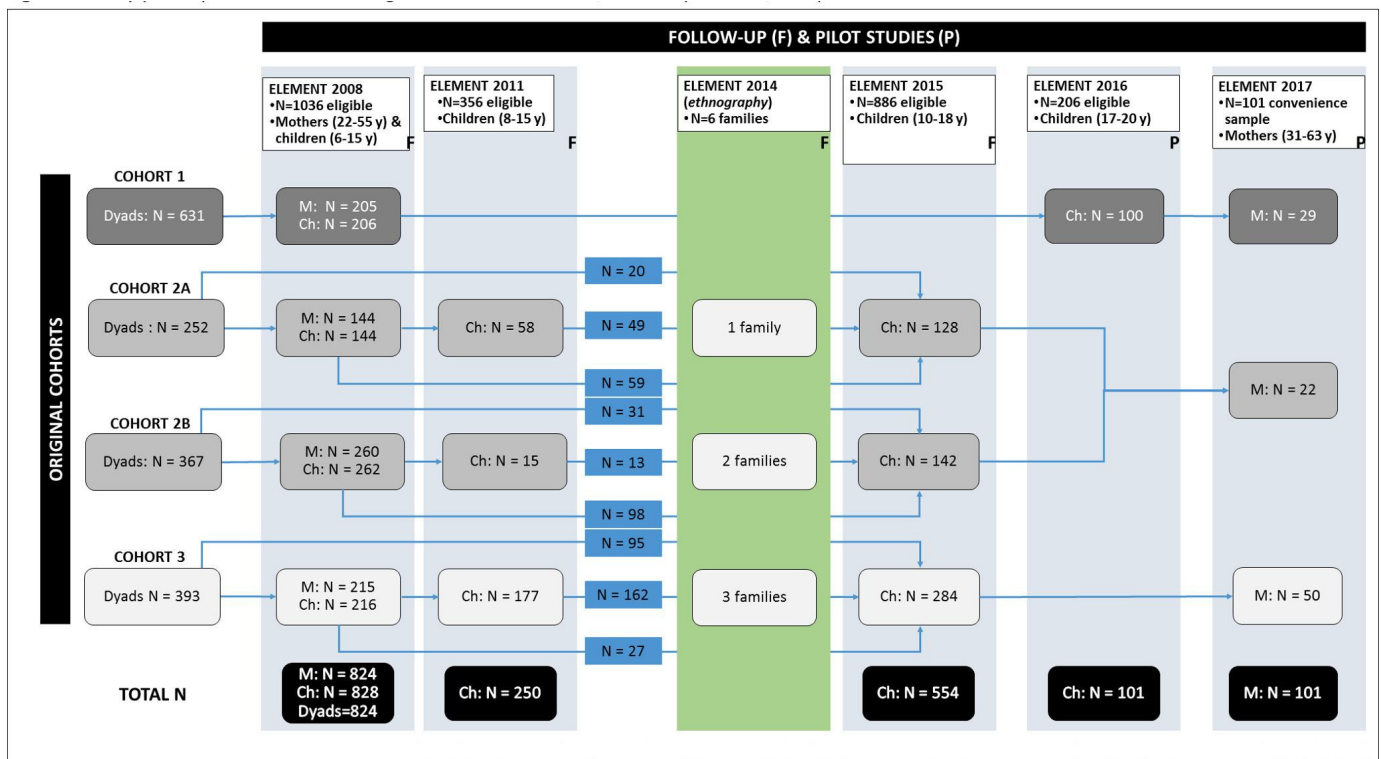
FOLLOW-UP (F) & PILOT STUDIES (P)

ELEMENT 2008
•N=1036 eligible
•Mothers (22-55 y) & children (6-15 y)
F

ELEMENT 2011
•N=356 eligible
•Children (8-15 y)
F

ELEMENT 2014 (ethnography)
•N=6 families
F

ELEMENT 2015
•N=886 eligible
•Children (10-18 y)
F

ELEMENT 2016
•N=206 eligible
•Children (17-20 y)
P

ELEMENT 2017
•N=101 convenience sample
•Mothers (31-63 y)
P

ORIGINAL COHORTS

COHORT 1
Dyads: N = 631
M: N = 205
Ch: N = 206
Ch: N = 100
M: N = 29

COHORT 2A
N = 20
Dyads : N = 252
M: N = 144
Ch: N = 144
Ch: N = 58
N = 49
1 family
Ch: N = 128
N = 59
M: N = 22

COHORT 2B
N = 31
Dyads: N = 367
M: N = 260
Ch: N = 262
Ch: N = 15
N = 13
2 families
Ch: N = 142
N = 98

COHORT 3
N = 95
Dyads N = 393
M: N = 215
Ch: N = 216
Ch: N = 177
N = 162
3 families
Ch: N = 284
M: N = 50
N = 27

TOTAL N
M: N = 824
Ch: N = 828
Dyads=824
Ch: N = 250
Ch: N = 554
Ch: N = 101
M: N = 101